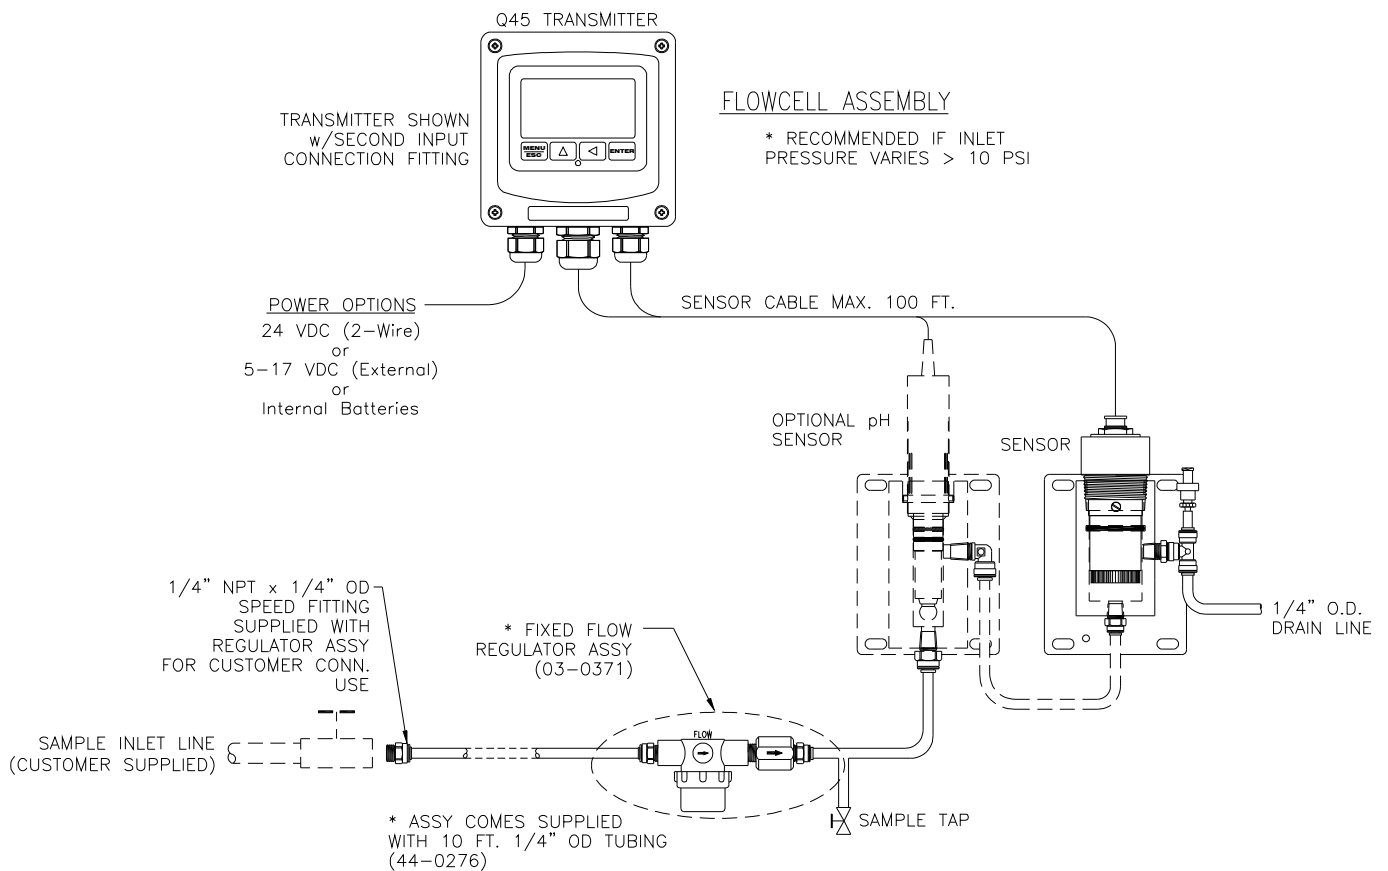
Q45 TRANSMITTER

TRANSMITTER SHOWN w/SECOND INPUT CONNECTION FITTING

MENU ESC
ENTER

FLOWCELL ASSEMBLY

* RECOMMENDED IF INLET PRESSURE VARIES > 10 PSI

POWER OPTIONS
24 VDC (2-Wire)
or
5-17 VDC (External)
or
Internal Batteries

SENSOR CABLE MAX. 100 FT.

OPTIONAL pH SENSOR

SENSOR

1/4" NPT x 1/4" OD SPEED FITTING SUPPLIED WITH REGULATOR ASSY FOR CUSTOMER CONN. USE

* FIXED FLOW REGULATOR ASSY (03-0371)

1/4" O.D. DRAIN LINE

SAMPLE INLET LINE (CUSTOMER SUPPLIED)

FLOW

SAMPLE TAP

* ASSY COMES SUPPLIED WITH 10 FT. 1/4" OD TUBING (44-0276)